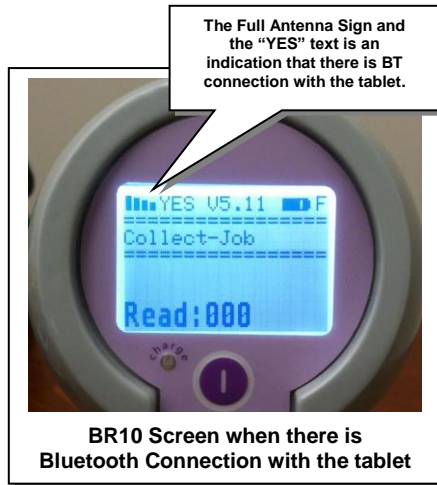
The Full Antenna Sign and the "YES" text is an indication that there is BT connection with the tablet.

YES V5.11 F
===============
Collect-Job
===============

Read:000

charge

BR10 Screen when there is Bluetooth Connection with the tablet